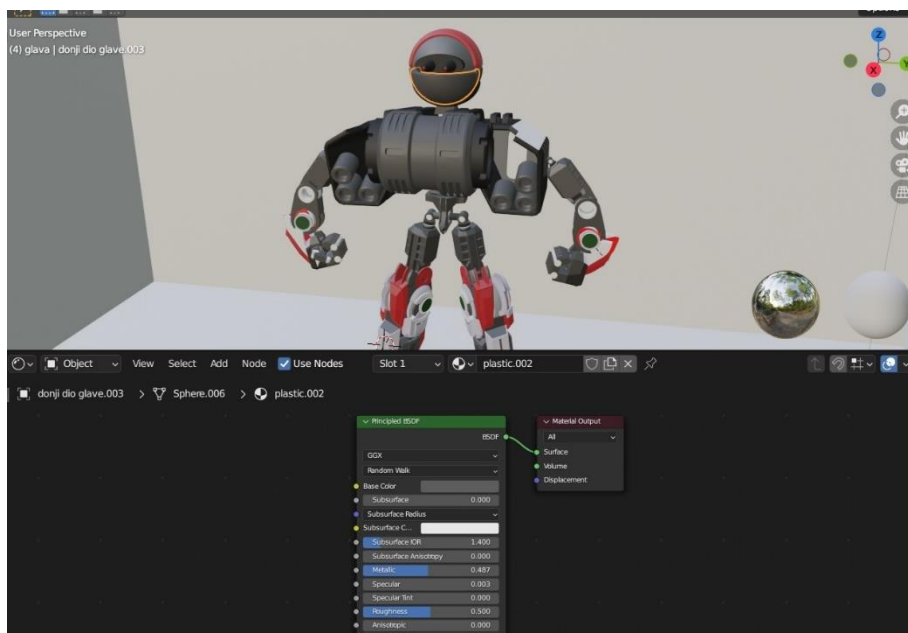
User Perspective
(4) glava | donji dio glave.003

Object View Select Add Node Use Nodes Slot 1 plastic.002

donji dio glave.003 > Sphere.006 > plastic.002

Principled BSDF
BSDF
GGX
Random Walk
Base Color
Subsurface 0.000
Subsurface Radius
Subsurface C...
Subsurface IOR 1.400
Subsurface Anisotropy 0.000
Metallic 0.487
Specular 0.003
Specular Tint 0.000
Roughness 0.500
Anisotropic 0.000

Material Output
All
Surface
Volume
Displacement